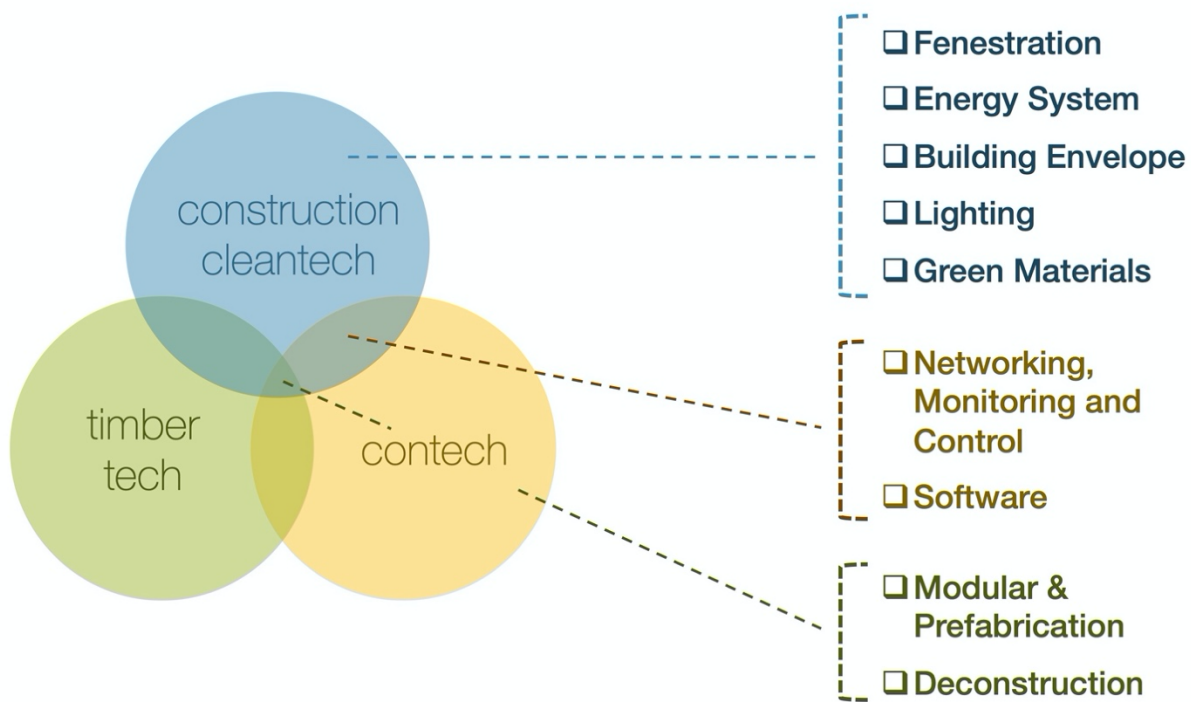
construction cleantech

timber tech

contech

❑ Fenestration
❑ Energy System
❑ Building Envelope
❑ Lighting
❑ Green Materials

❑ Networking, Monitoring and Control
❑ Software

❑ Modular & Prefabrication
❑ Deconstruction